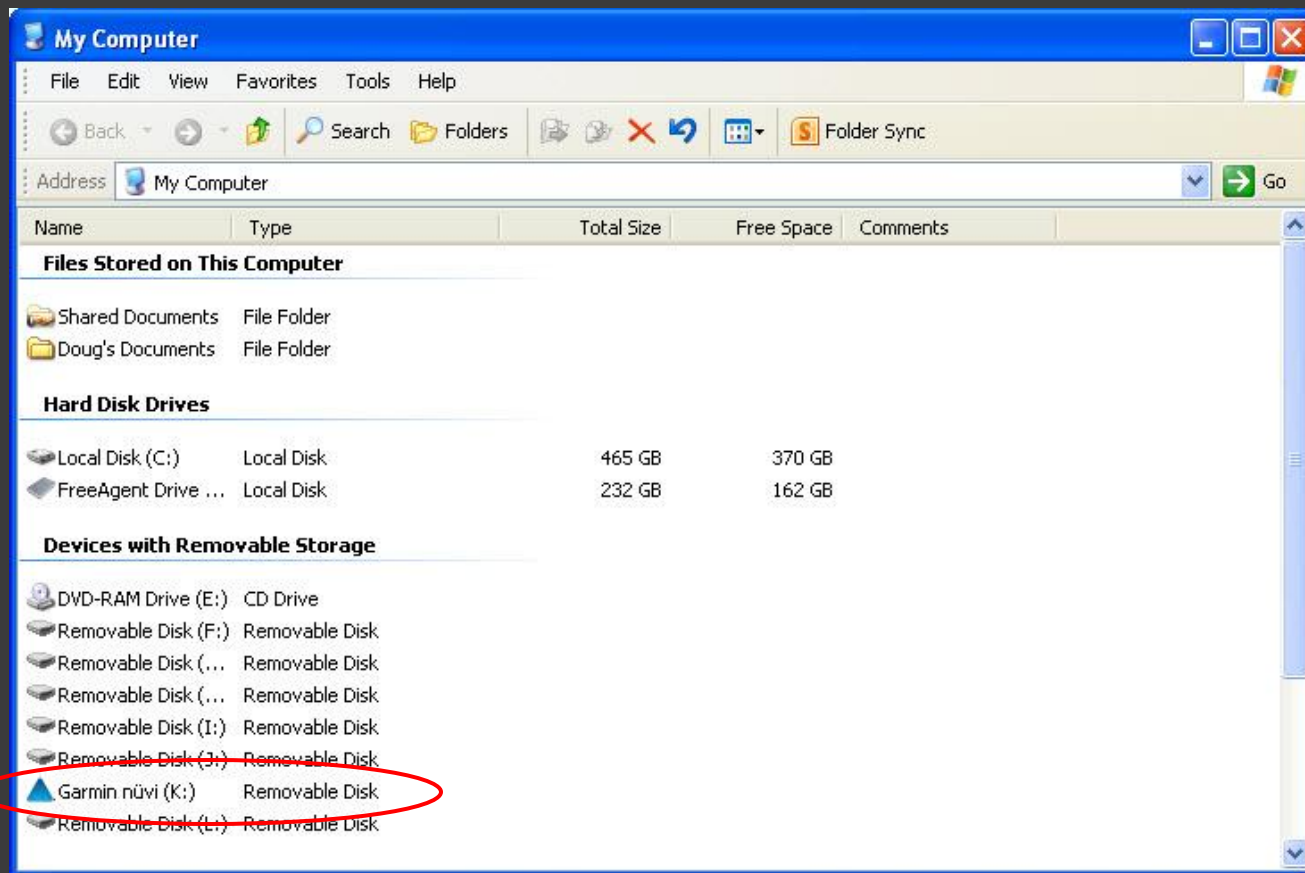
My Computer

File Edit View Favorites Tools Help

Back Search Folders Folder Sync

Address My Computer Go

| Name | Type | Total Size | Free Space | Comments |
|---|---|---|---|---|
| **Files Stored on This Computer** | | | | |
| Shared Documents | File Folder | | | |
| Doug's Documents | File Folder | | | |
| **Hard Disk Drives** | | | | |
| Local Disk (C:) | Local Disk | 465 GB | 370 GB | |
| FreeAgent Drive ... | Local Disk | 232 GB | 162 GB | |
| **Devices with Removable Storage** | | | | |
| DVD-RAM Drive (E:) | CD Drive | | | |
| Removable Disk (F:) | Removable Disk | | | |
| Removable Disk (... | Removable Disk | | | |
| Removable Disk (... | Removable Disk | | | |
| Removable Disk (I:) | Removable Disk | | | |
| Removable Disk (J:) | Removable Disk | | | |
| Garmin nüvi (K:) | Removable Disk | | | |
| Removable Disk (L:) | Removable Disk | | | |